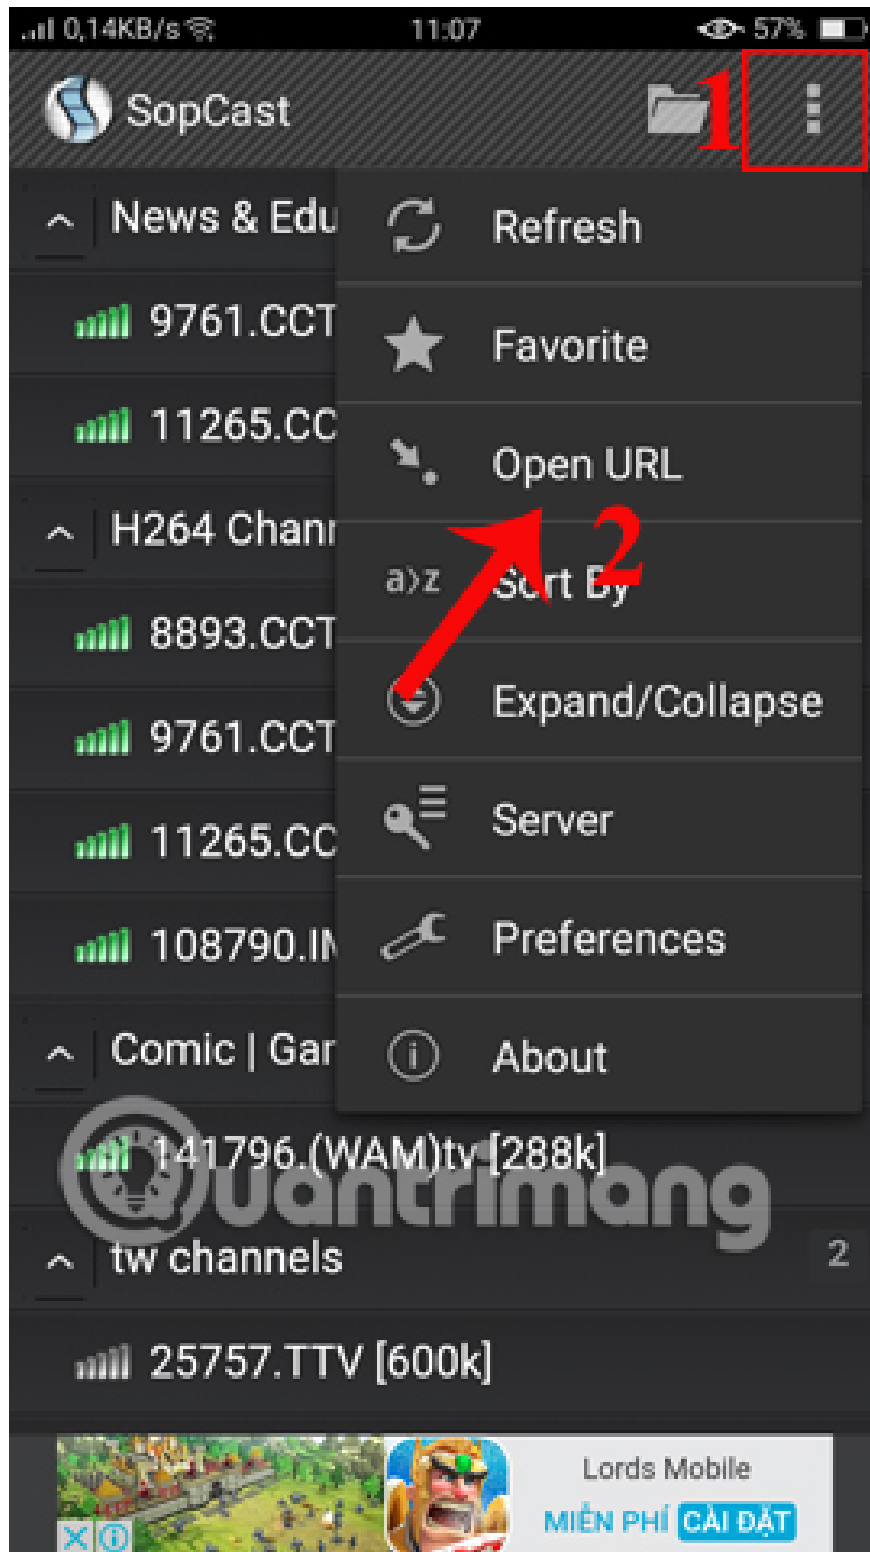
0,14KB/s 11:07 57%

SopCast 1

News & Edu
9761.CCT
11265.CC
H264 Chann
8893.CCT
9761.CCT
11265.CC
108790.IN
Comic | Gar
141796.(WAM)tv [288k]
tw channels 2
25757.TTV [600k]

Refresh
Favorite
Open URL
a>z Sort By
2
Expand/Collapse
Server
Preferences
About

Quantrimang

Lords Mobile
MIỄN PHÍ CÀI ĐẶT